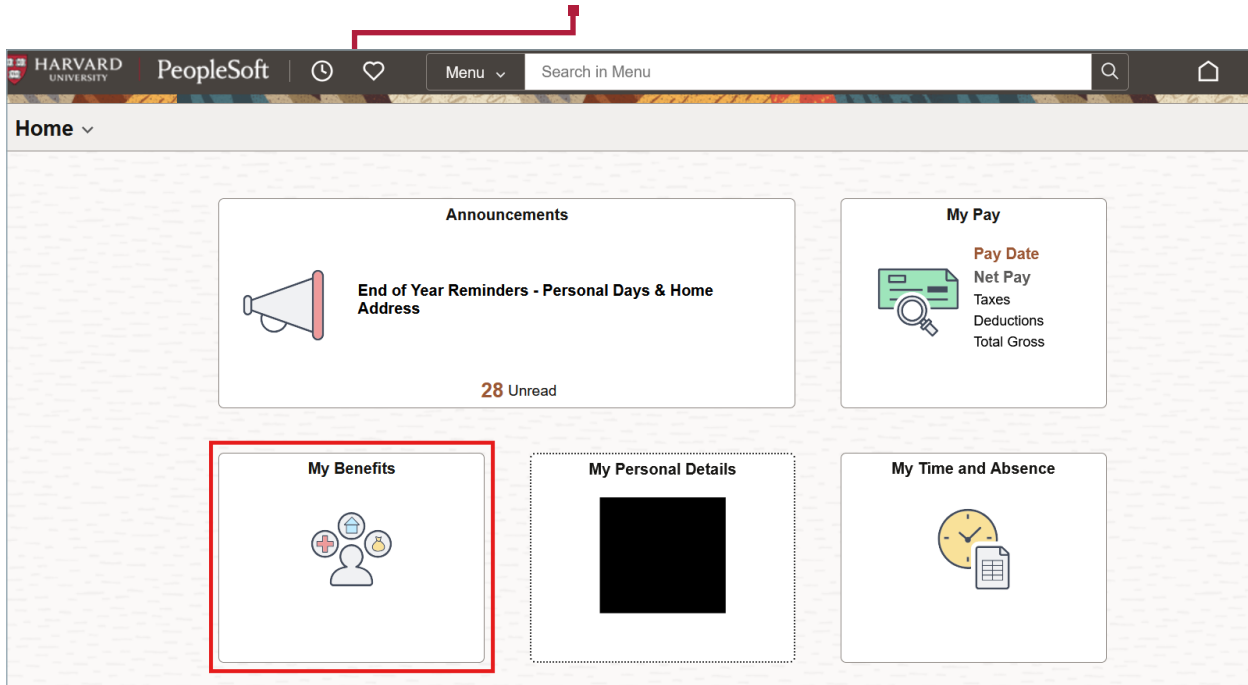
HARVARD UNIVERSITY PeopleSoft

Menu

Search in Menu

Home

Announcements

End of Year Reminders - Personal Days & Home Address

28 Unread

My Pay

Pay Date
Net Pay
Taxes
Deductions
Total Gross

My Benefits

My Personal Details

My Time and Absence